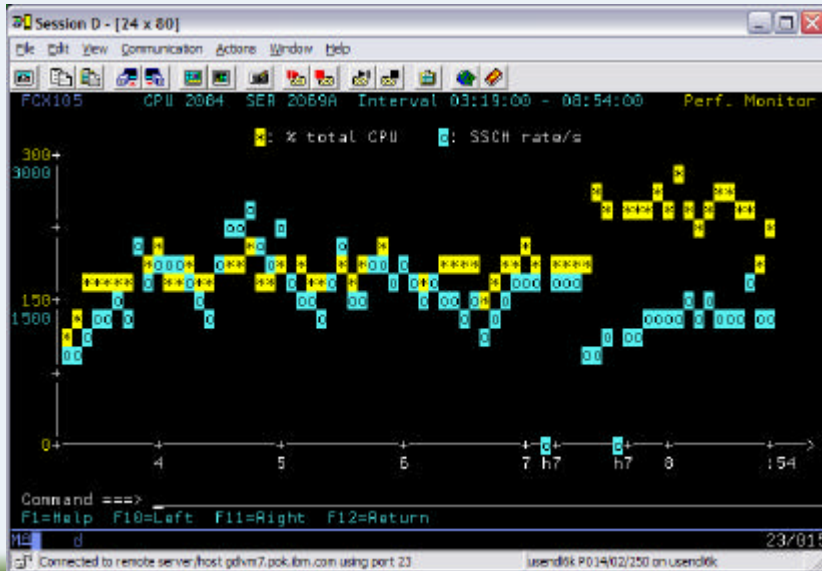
Session D - [24 x 80]

File Edit View Communication Actions Window Help

FCX105 CPU 2084 SER 2069A Interval 03:19:00 - 08:54:00 Perf. Monitor

*: % total CPU c: SSCH rate/s

300
3000

150
1500

0

4 5 6 7 h7 h7 8 :54

Command ===> _
F1=Help F10=Left F11=Right F12=Return

MA d 23/015

Connected to remote server/host gdvm7.pok.ibm.com using port 23 usendl6k P014/02/250 on usendl6k